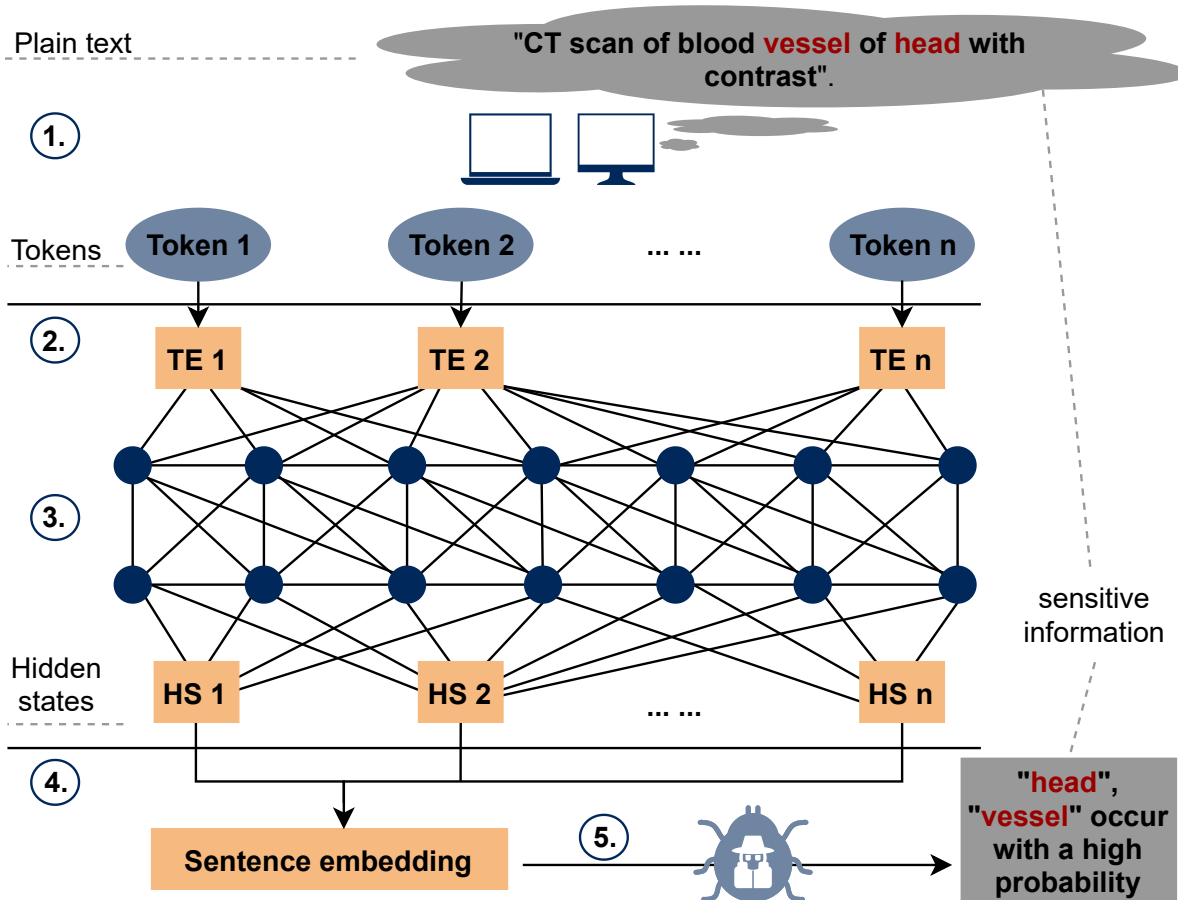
Plain text

"CT scan of blood vessel of head with contrast".

1.

Tokens

Token 1

Token 2

... ...

Token n

2.

TE 1

TE 2

TE n

3.

Hidden states

HS 1

HS 2

... ...

HS n

sensitive information

4.

Sentence embedding

5.

"head", "vessel" occur with a high probability